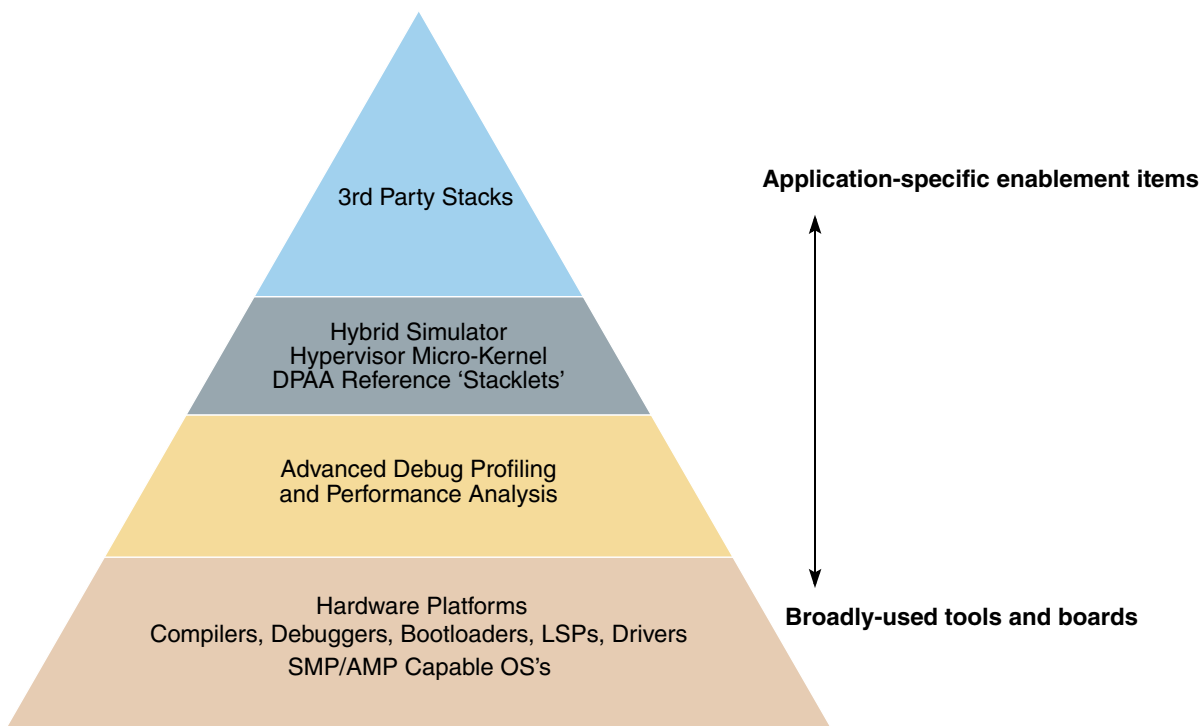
3rd Party Stacks

Hybrid Simulator
Hypervisor Micro-Kernel
DPAA Reference ‘Stacklets’

Advanced Debug Profiling
and Performance Analysis

Hardware Platforms
Compilers, Debuggers, Bootloaders, LSPs, Drivers
SMP/AMP Capable OS’s

Application-specific enablement items

Broadly-used tools and boards